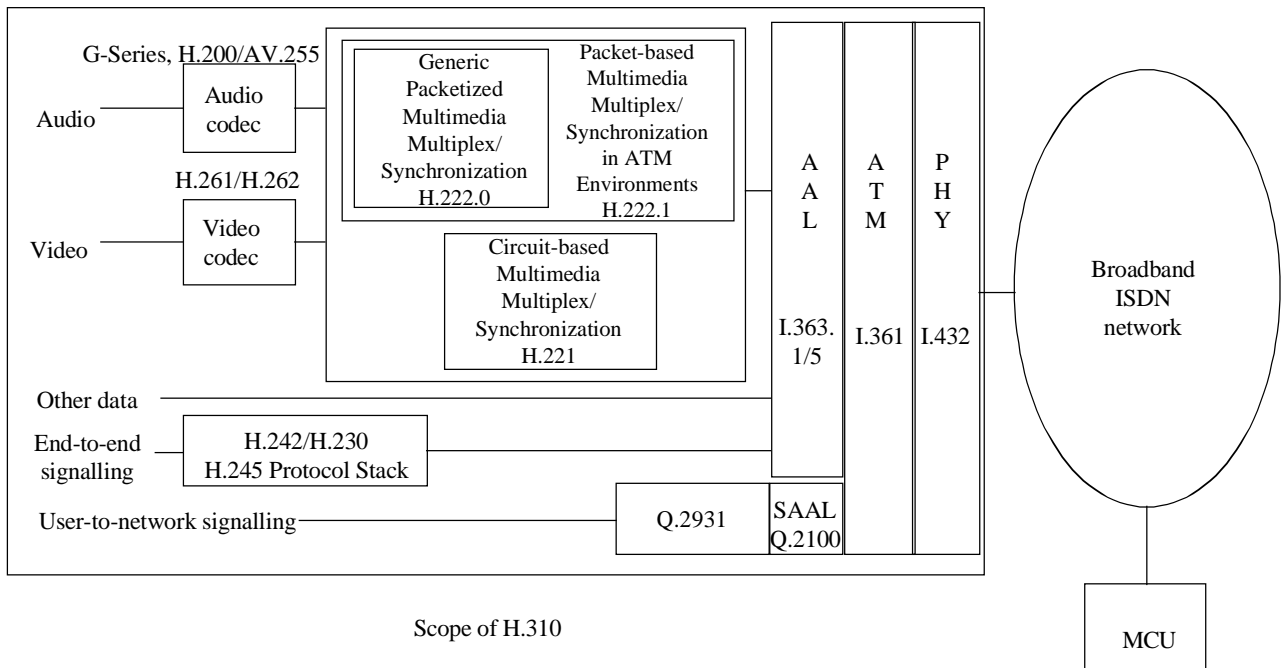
G-Series, H.200/AV.255

Audio

Audio codec

Generic Packetized Multimedia Multiplex/ Synchronization H.222.0

Packet-based Multimedia Multiplex/ Synchronization in ATM Environments H.222.1

H.261/H.262

Video

Video codec

Circuit-based Multimedia Multiplex/ Synchronization H.221

A A L

I.363. 1/5

A T M

I.361

P H Y

I.432

Broadband ISDN network

Other data

End-to-end signalling

H.242/H.230 H.245 Protocol Stack

User-to-network signalling

Q.2931

SAAL Q.2100

Scope of H.310

MCU